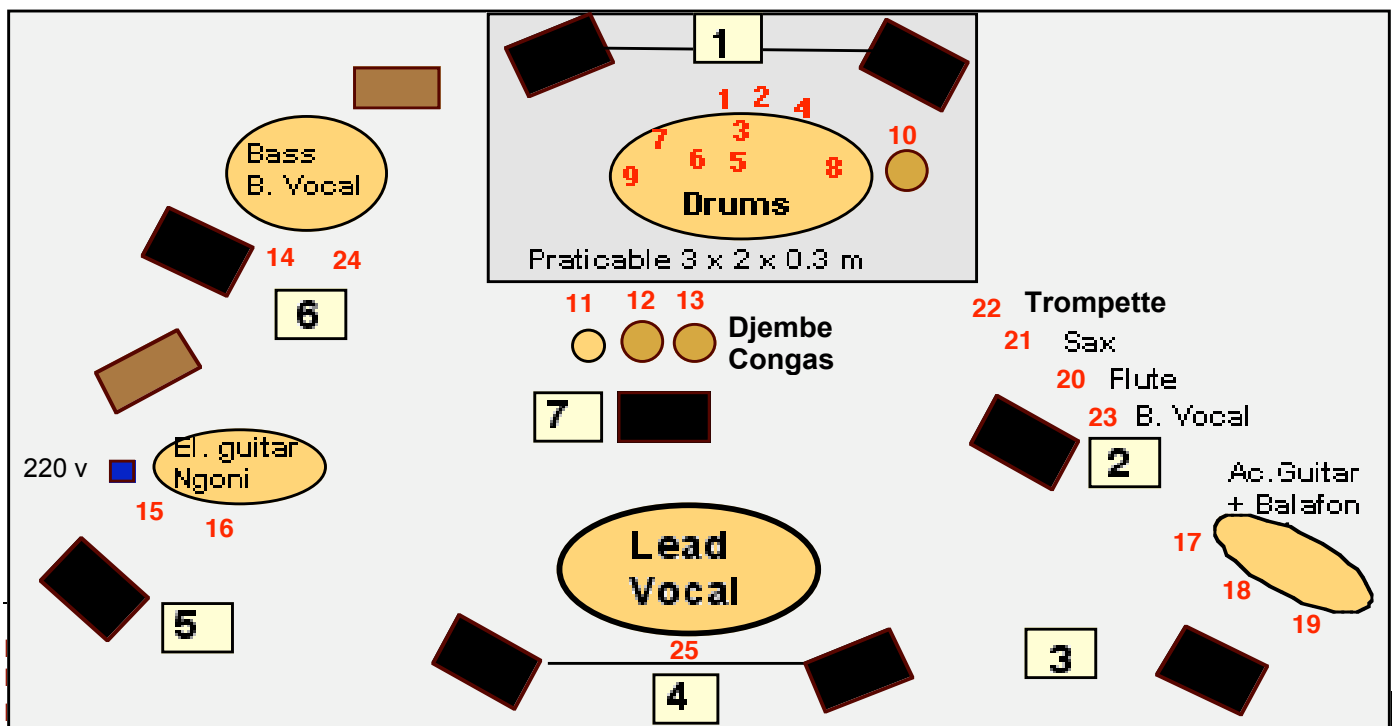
1

1 2 4
3
7
6 5
9
8
10
Drums

Praticable 3 x 2 x 0.3 m

Bass
B. Vocal

14 24

6

11 12 13
Djembe
Congas

22 Trompette
21 Sax
20 Flute
23 B. Vocal

7

2

220 v
El. guitar
Ngoni

15 16

Ac.Guitar
+ Balafon

17
18
19

Lead
Vocal

5

25

4

3